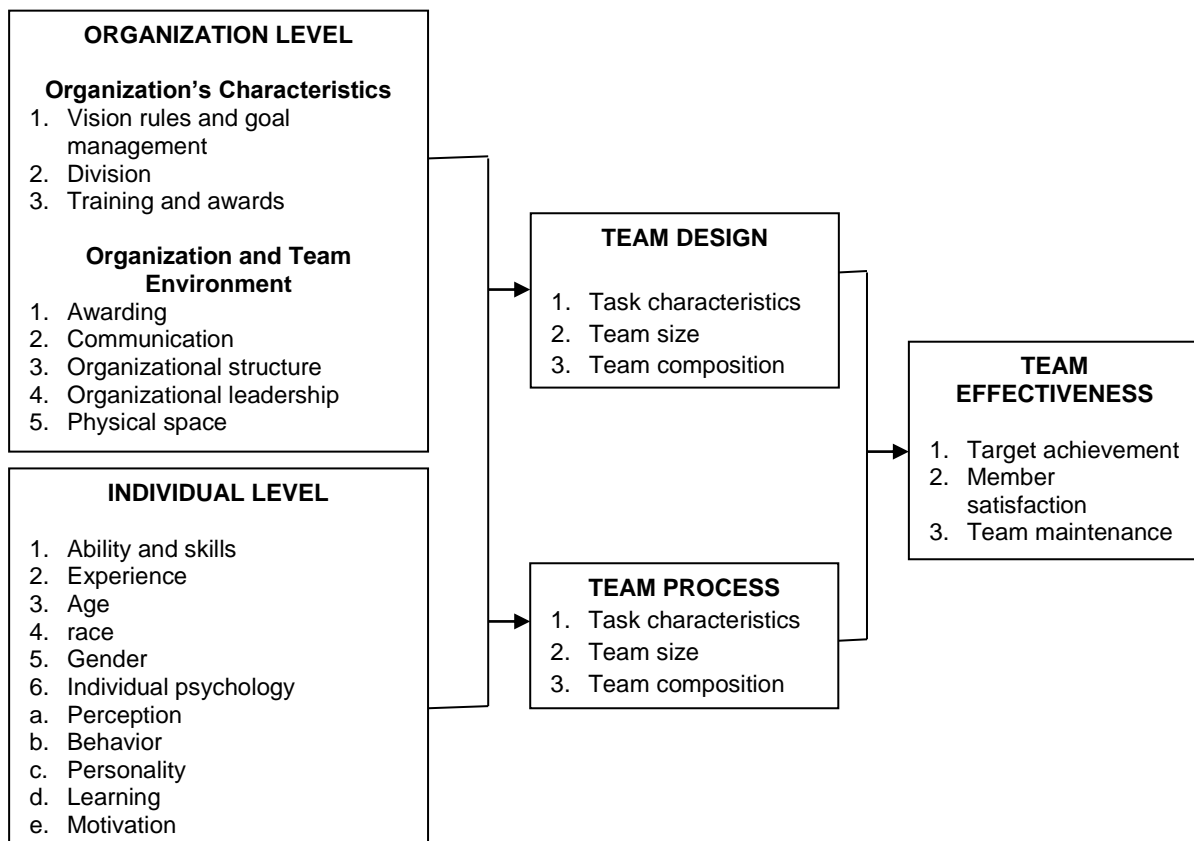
ORGANIZATION LEVEL

Organization's Characteristics
1. Vision rules and goal management
2. Division
3. Training and awards

Organization and Team Environment
1. Awarding
2. Communication
3. Organizational structure
4. Organizational leadership
5. Physical space

INDIVIDUAL LEVEL

1. Ability and skills
2. Experience
3. Age
4. race
5. Gender
6. Individual psychology
a. Perception
b. Behavior
c. Personality
d. Learning
e. Motivation

TEAM DESIGN

1. Task characteristics
2. Team size
3. Team composition

TEAM PROCESS
1. Task characteristics
2. Team size
3. Team composition

TEAM EFFECTIVENESS

1. Target achievement
2. Member satisfaction
3. Team maintenance